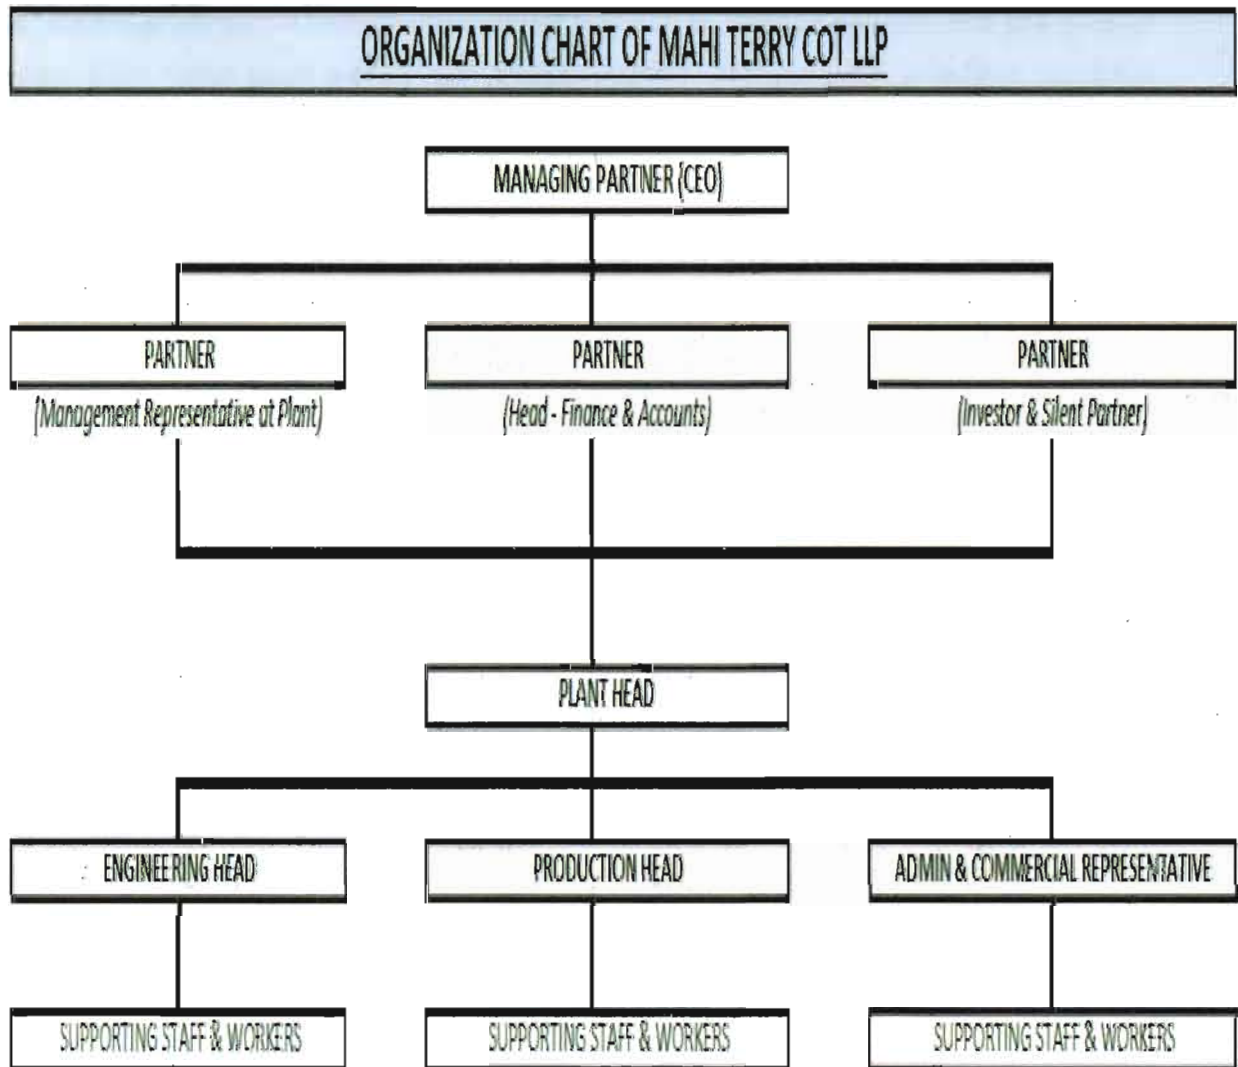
ORGANIZATION CHART OF MAHI TERRY COT LLP

MANAGING PARTNER (CEO)

PARTNER
(Management Representative at Plant)

PARTNER
(Head - Finance & Accounts)

PARTNER
(Investor & Silent Partner)

PLANT HEAD

ENGINEERING HEAD

PRODUCTION HEAD

ADMIN & COMMERCIAL REPRESENTATIVE

SUPPORTING STAFF & WORKERS

SUPPORTING STAFF & WORKERS

SUPPORTING STAFF & WORKERS